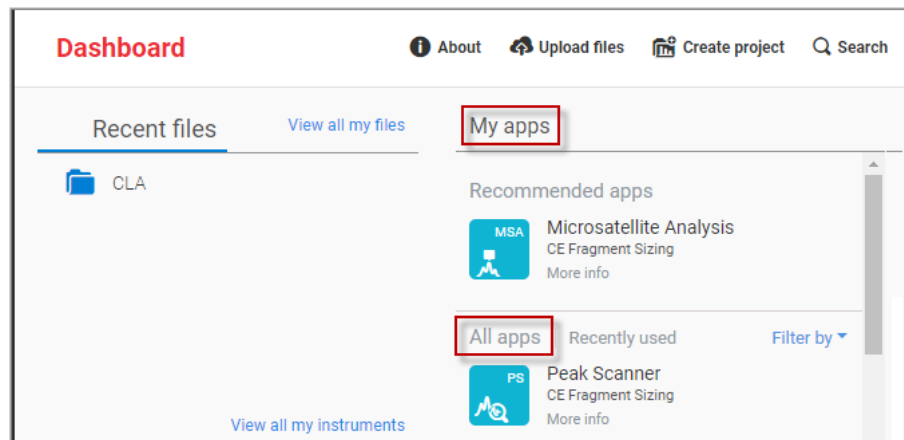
Dashboard

About Upload files Create project Search

Recent files View all my files

CLA

View all my instruments

My apps

Recommended apps

MSA
Microsatellite Analysis
CE Fragment Sizing
More info

All apps Recently used Filter by

PS
Peak Scanner
CE Fragment Sizing
More info